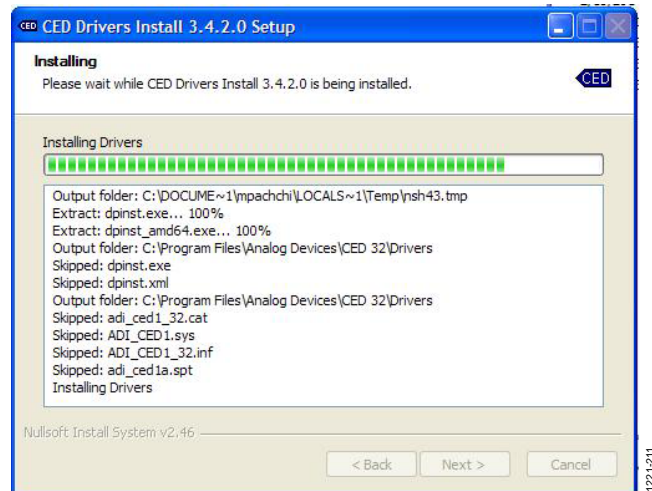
CED Drivers Install 3.4.2.0 Setup

Installing
Please wait while CED Drivers Install 3.4.2.0 is being installed.

CED

Installing Drivers

Output folder: C:\DOCUME~1\mpachchi\LOCALS~1\Temp\nsh43.tmp
Extract: dpinst.exe... 100%
Extract: dpinst_amd64.exe... 100%
Output folder: C:\Program Files\Analog Devices\CED 32\Drivers
Skipped: dpinst.exe
Skipped: dpinst.xml
Output folder: C:\Program Files\Analog Devices\CED 32\Drivers
Skipped: adi_ced1_32.cat
Skipped: ADI_CED1.sys
Skipped: ADI_CED1_32.inf
Skipped: adi_ced1a.spt
Installing Drivers

Nullsoft Install System v2.46

< Back
Next >
Cancel

1221-211